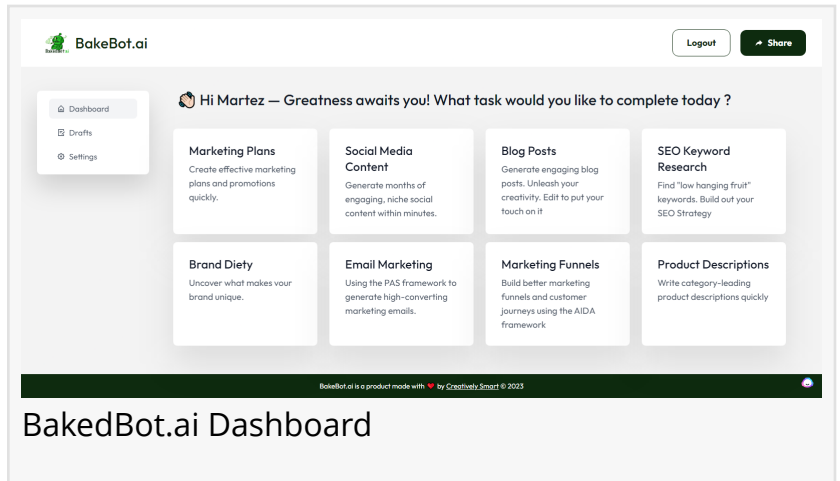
BakeBot.ai

BakeBot.ai

Logout

Share

Dashboard

Drafts

Settings

Hi Martez — Greatness awaits you! What task would you like to complete today ?

Marketing Plans
Create effective marketing plans and promotions quickly.

Social Media Content
Generate months of engaging, niche social content within minutes.

Blog Posts
Generate engaging blog posts. Unleash your creativity. Edit to put your touch on it

SEO Keyword Research
Find "low hanging fruit" keywords. Build out your SEO Strategy

Brand Diety
Uncover what makes your brand unique.

Email Marketing
Using the PAS framework to generate high-converting marketing emails.

Marketing Funnels
Build better marketing funnels and customer journeys using the AIDA framework

Product Descriptions
Write category-leading product descriptions quickly

BakeBot.ai is a product made with ❤ by Creatively Smart © 2023

BakedBot.ai Dashboard